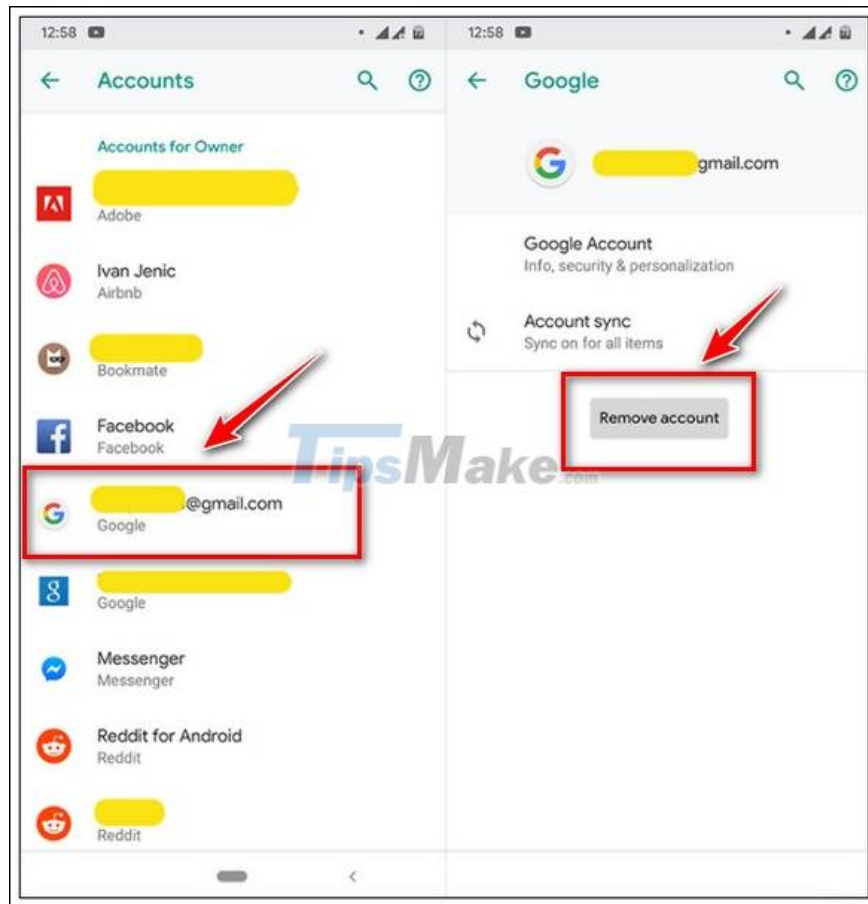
12:58

Accounts

Accounts for Owner

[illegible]
Adobe

Ivan Jenic
Airbnb

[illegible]
Bookmate

Facebook
Facebook

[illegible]@gmail.com
Google

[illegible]
Google

Messenger
Messenger

Reddit for Android
Reddit

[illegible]
Reddit

12:58

Google

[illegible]gmail.com

Google Account
Info, security & personalization

Account sync
Sync on for all items

Remove account

TipsMake.com